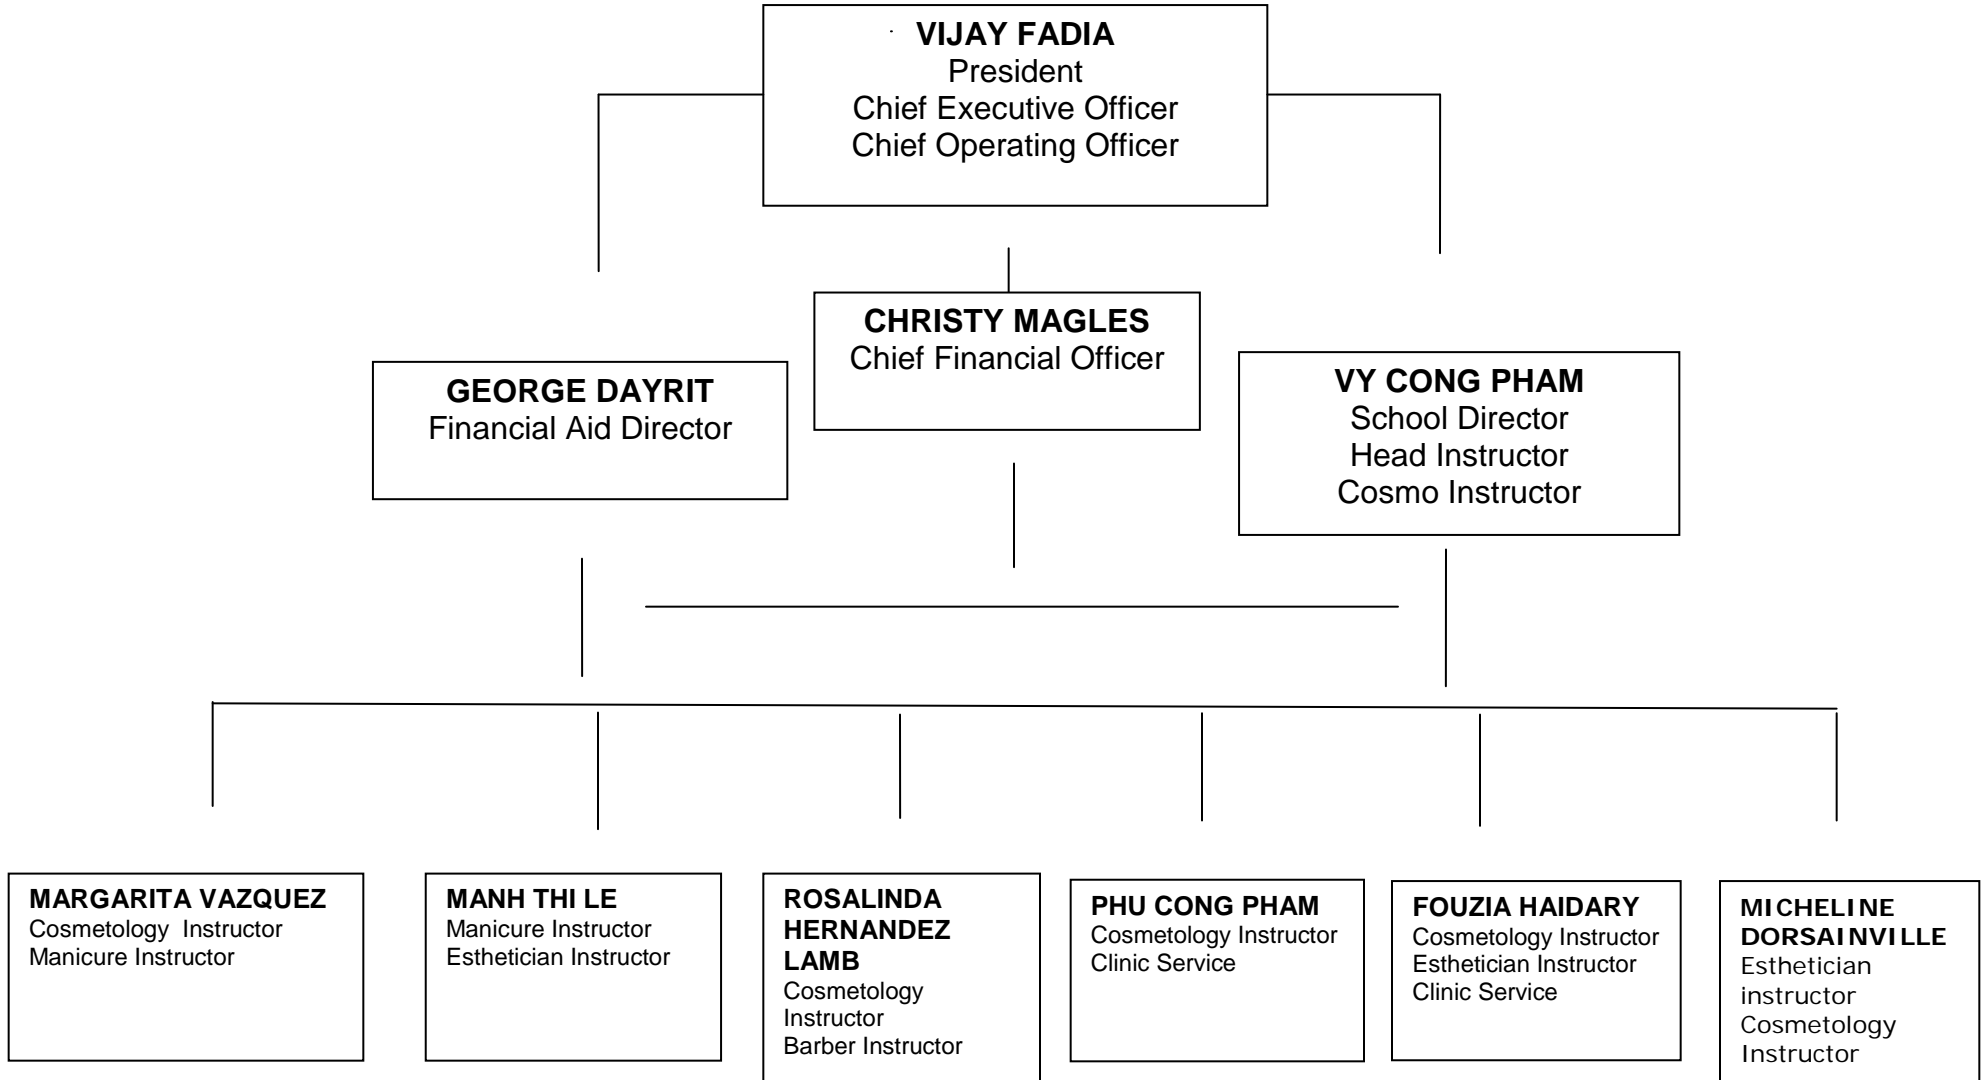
VIJAY FADIA
President
Chief Executive Officer
Chief Operating Officer

CHRISTY MAGLES
Chief Financial Officer

GEORGE DAYRIT
Financial Aid Director

VY CONG PHAM
School Director
Head Instructor
Cosmo Instructor

MARGARITA VAZQUEZ
Cosmetology Instructor
Manicure Instructor

MANH THI LE
Manicure Instructor
Esthetician Instructor

ROSALINDA HERNANDEZ LAMB
Cosmetology Instructor
Barber Instructor

PHU CONG PHAM
Cosmetology Instructor
Clinic Service

FOUZIA HAIDARY
Cosmetology Instructor
Esthetician Instructor
Clinic Service

MICHELINE DORSAINVILLE
Esthetician instructor
Cosmetology Instructor